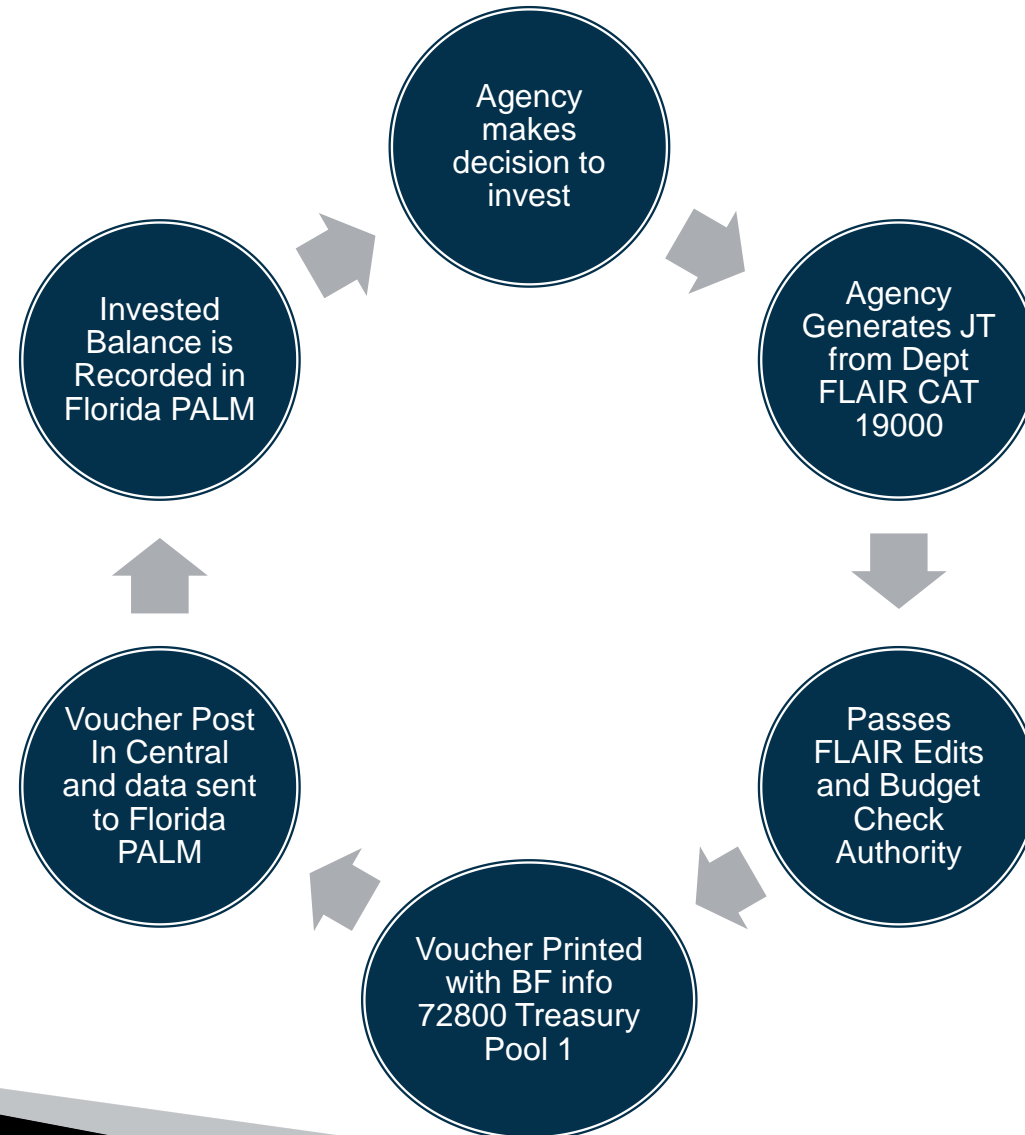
Agency makes decision to invest

Agency Generates JT from Dept FLAIR CAT 19000

Passes FLAIR Edits and Budget Check Authority

Voucher Printed with BF info 72800 Treasury Pool 1

Voucher Post In Central and data sent to Florida PALM

Invested Balance is Recorded in Florida PALM